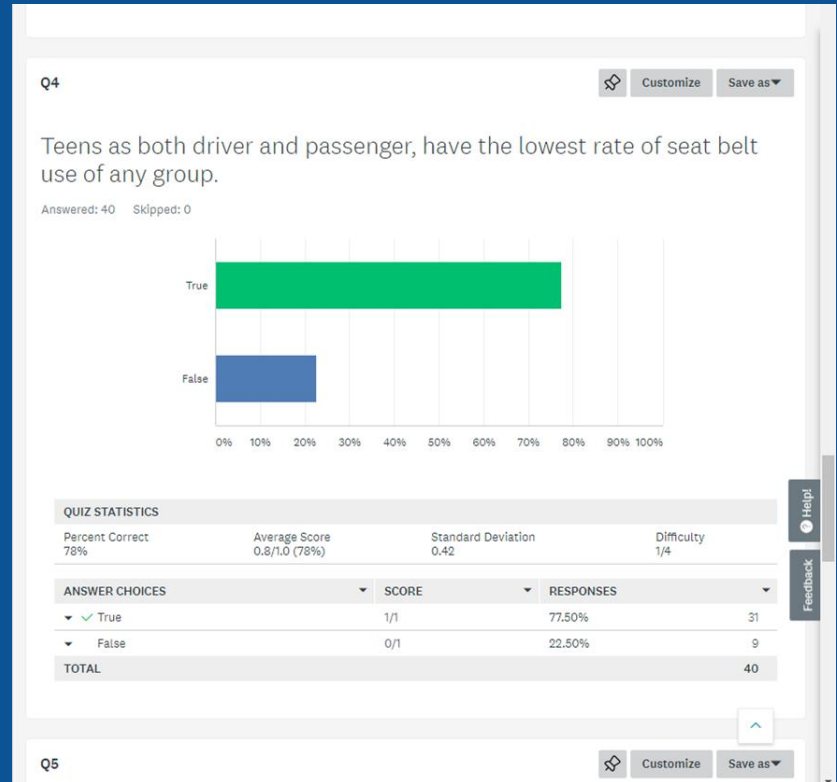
Q4

Customize Save as▼

Teens as both driver and passenger, have the lowest rate of seat belt use of any group.

Answered: 40 Skipped: 0

True

False

0% 10% 20% 30% 40% 50% 60% 70% 80% 90% 100%

QUIZ STATISTICS

| Percent Correct | Average Score | Standard Deviation | Difficulty |
|---|---|---|---|
| 78% | 0.8/1.0 (78%) | 0.42 | 1/4 |

| ANSWER CHOICES | SCORE | RESPONSES | |
|---|---|---|---|
| ✓ True | 1/1 | 77.50% | 31 |
| False | 0/1 | 22.50% | 9 |
| TOTAL | | | 40 |

Help!

Feedback

Q5

Customize Save as▼